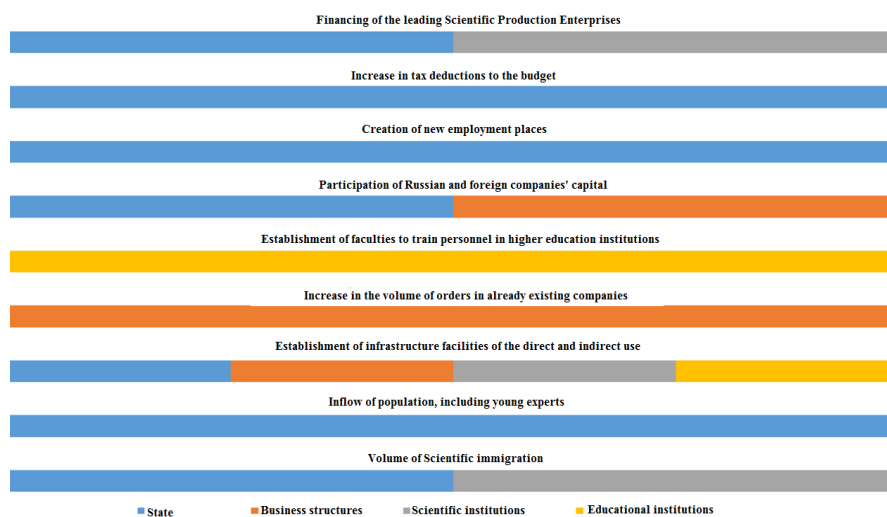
Financing of the leading Scientific Production Enterprises

Increase in tax deductions to the budget

Creation of new employment places

Participation of Russian and foreign companies' capital

Establishment of faculties to train personnel in higher education institutions

Increase in the volume of orders in already existing companies

Establishment of infrastructure facilities of the direct and indirect use

Inflow of population, including young experts

Volume of Scientific immigration

State
Business structures
Scientific institutions
Educational institutions